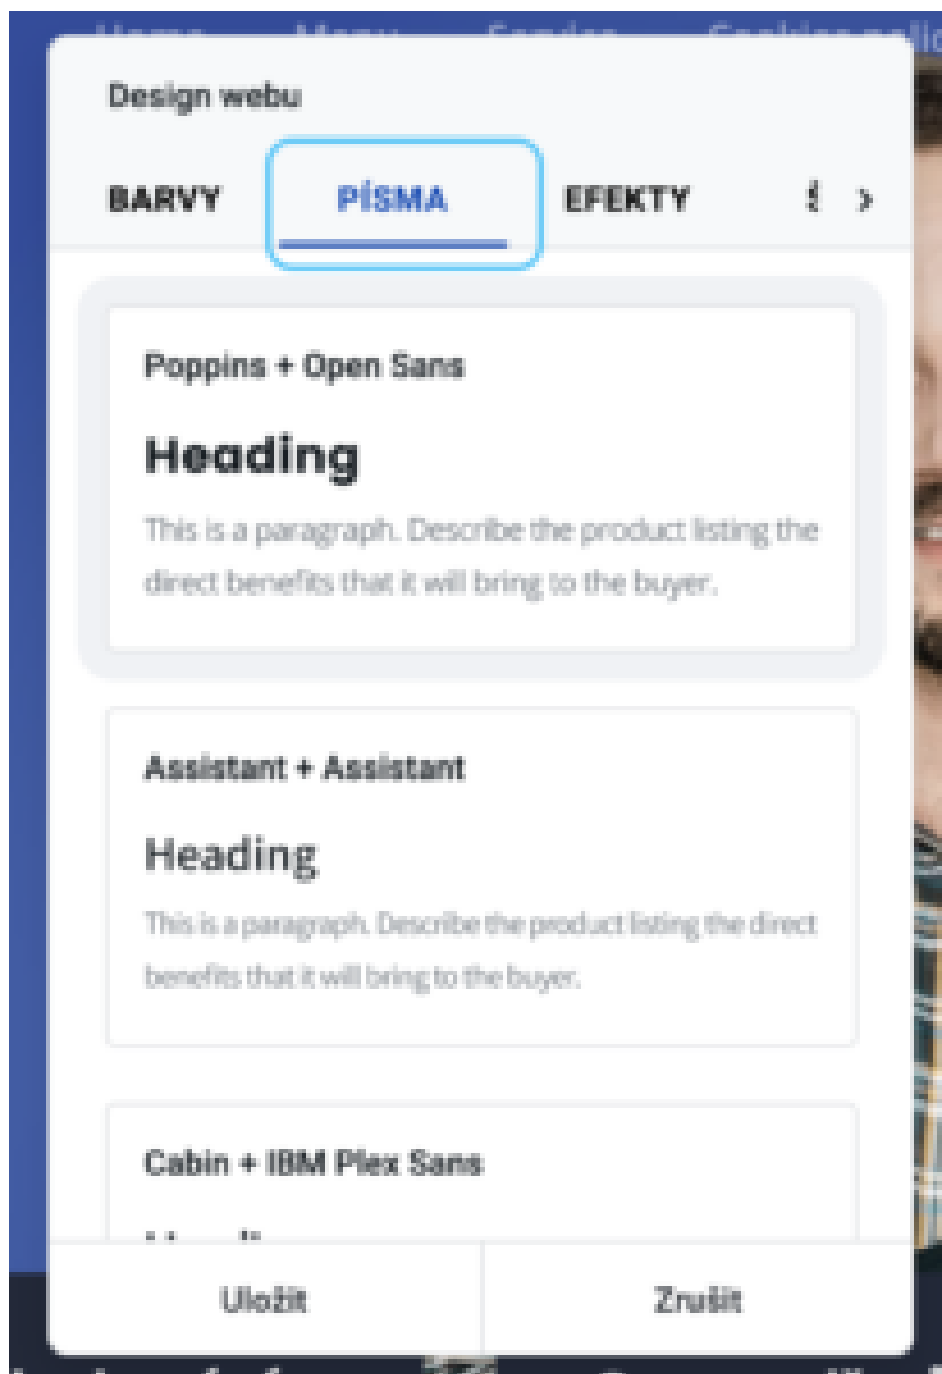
Design webu

BARVY PÍSMA EFEKTY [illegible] >

Poppins + Open Sans

Heading

This is a paragraph. Describe the product listing the direct benefits that it will bring to the buyer.

Assistant + Assistant

Heading

This is a paragraph. Describe the product listing the direct benefits that it will bring to the buyer.

Cabin + IBM Plex Sans

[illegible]

Uložit Zrušit